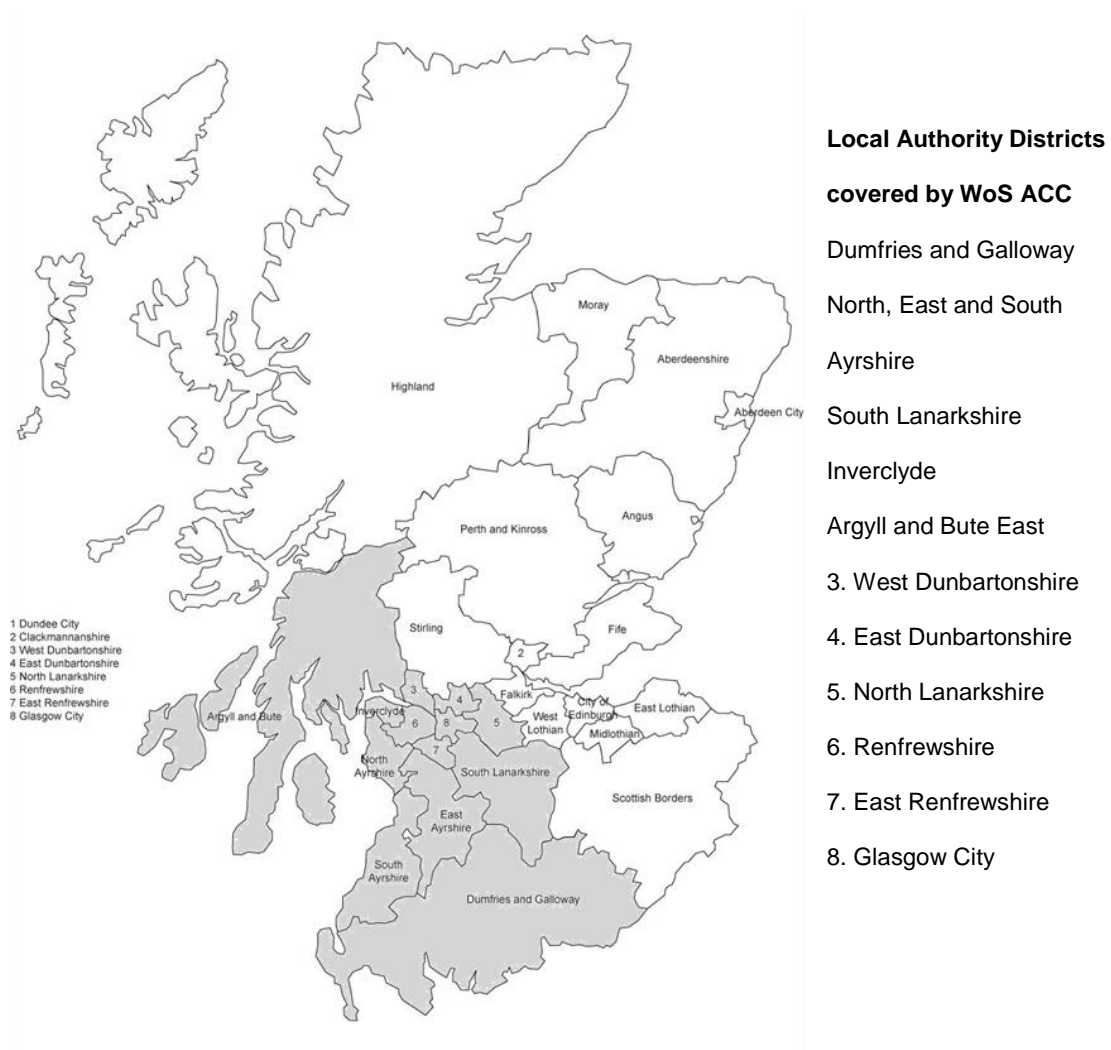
Moray
Aberdeenshire
Highland
Aberdeen City
Angus
Perth and Kinross
Stirling
Fife
2
1 Dundee City
2 Clackmannanshire
3 West Dunbartonshire
4 East Dunbartonshire
5 North Lanarkshire
6 Renfrewshire
7 East Renfrewshire
8 Glasgow City
Argyll and Bute
3
4
Inverclyde
6
8
5
Falkirk
West Lothian
City of Edinburgh
East Lothian
Midlothian
7
North Ayrshire
South Lanarkshire
East Ayrshire
Scottish Borders
South Ayrshire
Dumfries and Galloway

**Local Authority Districts covered by WoS ACC**

Dumfries and Galloway

North, East and South Ayrshire

South Lanarkshire

Inverclyde

Argyll and Bute East

3. West Dunbartonshire

4. East Dunbartonshire

5. North Lanarkshire

6. Renfrewshire

7. East Renfrewshire

8. Glasgow City